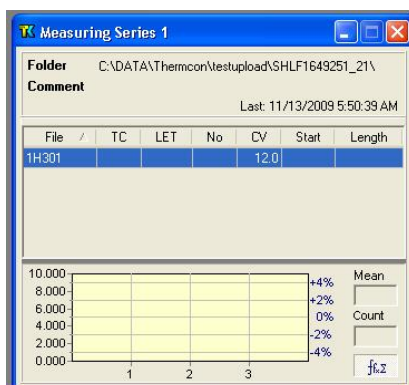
TK Measuring Series 1

Folder C:\DATA\Thermcon\testupload\SHLF1649251_21\
Comment

Last: 11/13/2009 5:50:39 AM

| File | TC | LET | No | CV | Start | Length |
|---|---|---|---|---|---|---|
| 1H301 | | | | 12.0 | | |

10.000
8.000
6.000
4.000
2.000
0.000

1 2 3

+4%
+2%
0%
-2%
-4%

Mean

Count

$f_{\bar{x}}z$